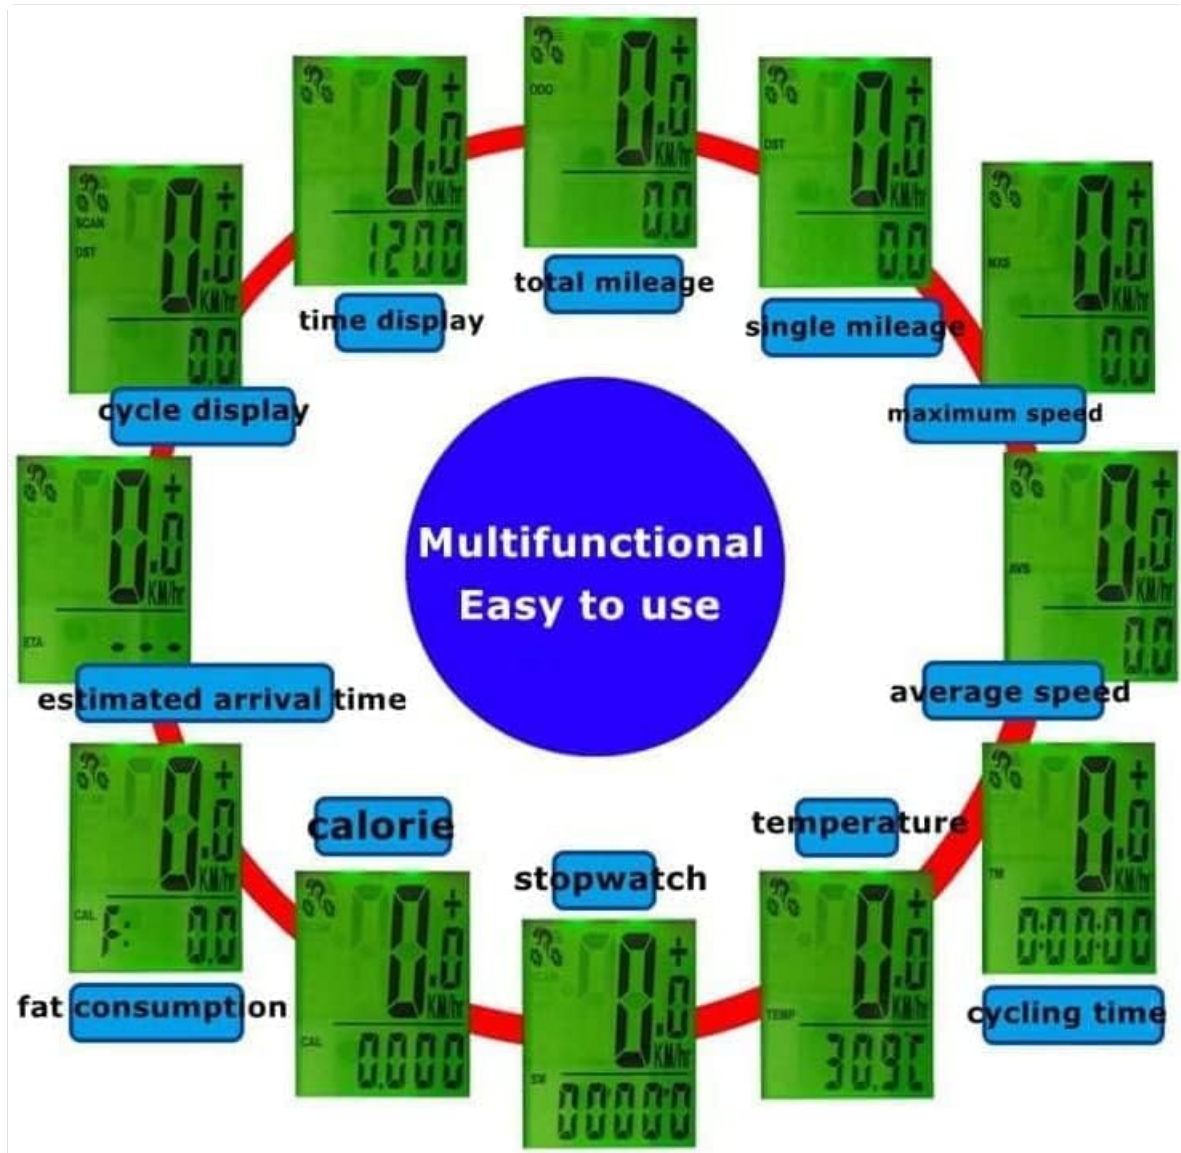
Multifunctional
Easy to use

0.0 KM/hr
12:00
time display

ODO
0.0 KM/hr
0.0
total mileage

DST
0.0 KM/hr
0.0
single mileage

MXS
0.0 KM/hr
0.0
maximum speed

SCAN
DST
0.0 KM/hr
0.0
cycle display

ETA
0.0 KM/hr
- - -
estimated arrival time

AVS
0.0 KM/hr
0.0
average speed

CAL
0.0 KM/hr
F: 0.0
fat consumption

calorie
CAL
0.0 KM/hr
0.000

stopwatch
SW
0.0 KM/hr
0:00:00

temperature
TEMP
0.0 KM/hr
30.9℃

TM
0.0 KM/hr
0:00:00
cycling time